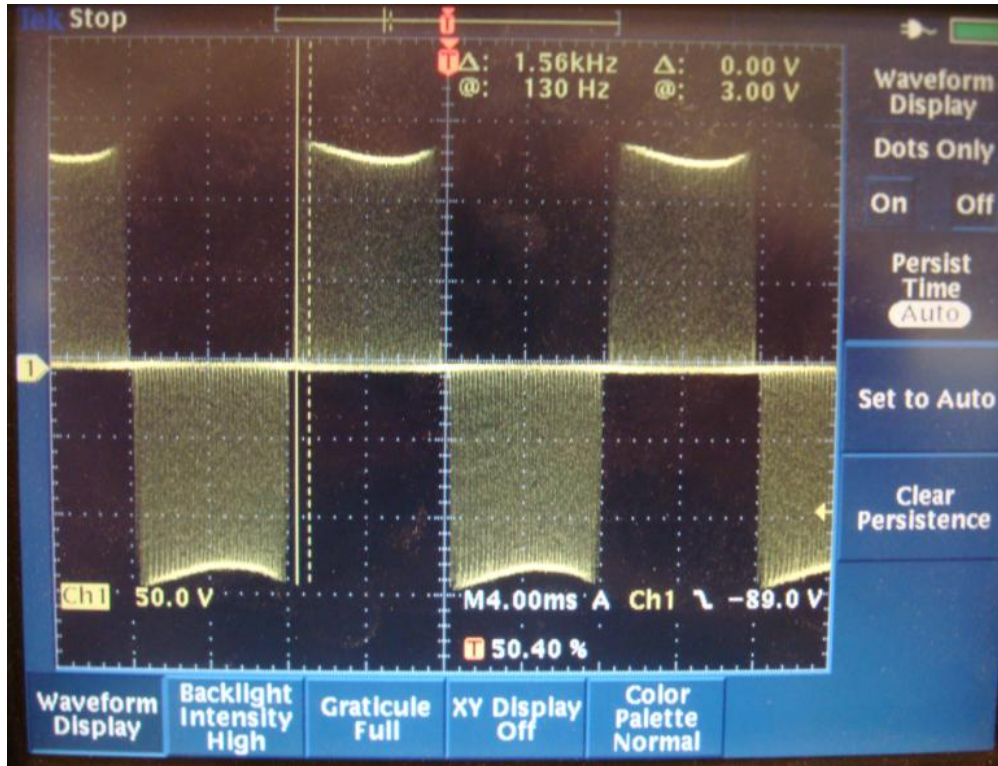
Tek Stop

Δ: 1.56kHz Δ: 0.00 V
@: 130 Hz @: 3.00 V

Waveform Display

Dots Only

On Off

Persist Time
Auto

Set to Auto

Clear Persistence

Ch1 50.0 V

M4.00ms A Ch1 ⤵ −89.0 V

T 50.40 %

Waveform Display

Backlight Intensity High

Graticule Full

XY Display Off

Color Palette Normal